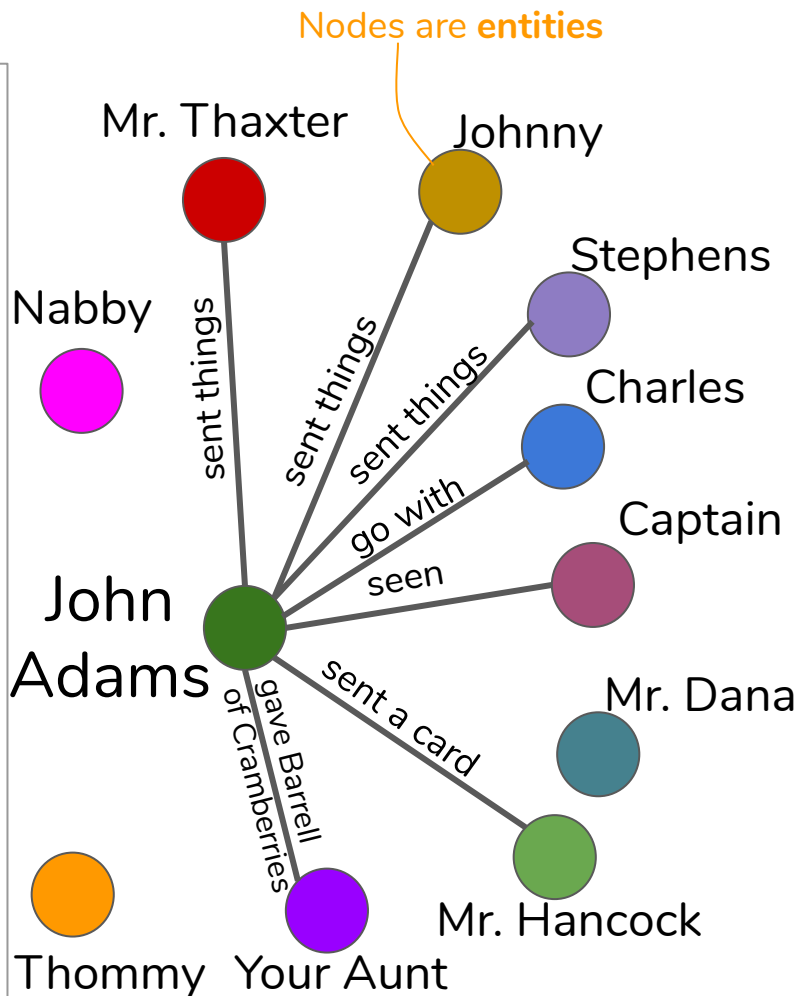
Nodes are **entities**

Mr. Thaxter

Johnny

Stephens

Nabby

Charles

Captain

John Adams

Mr. Dana

Mr. Hancock

Thommy

Your Aunt

sent things

sent things

sent things

go with

seen

sent a card

gave Barrell of Cramberries